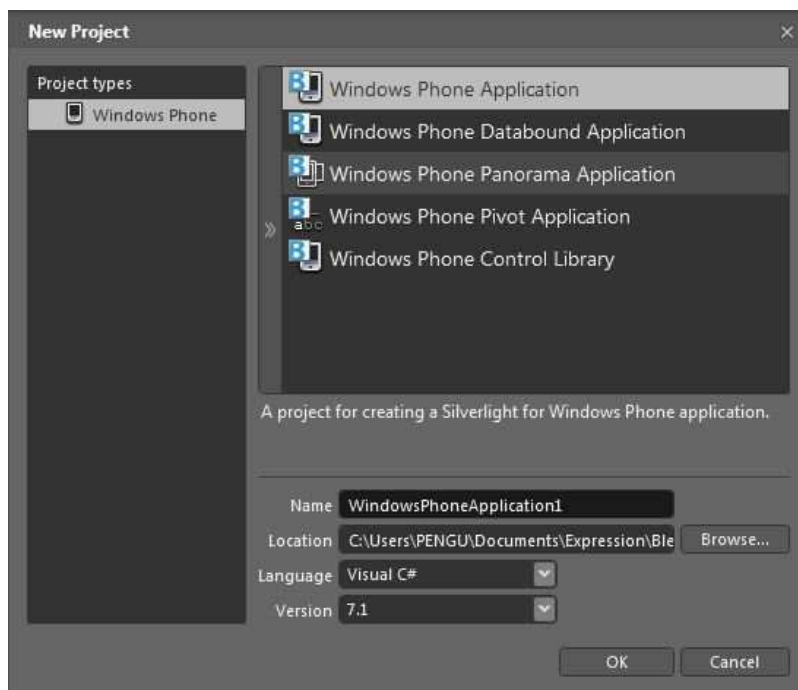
New Project

Project types
Windows Phone

Windows Phone Application
Windows Phone Databound Application
Windows Phone Panorama Application
abc Windows Phone Pivot Application
Windows Phone Control Library

A project for creating a Silverlight for Windows Phone application.

Name WindowsPhoneApplication1
Location C:\Users\PENGU\Documents\Expression\Ble Browse...
Language Visual C#
Version 7.1

OK Cancel